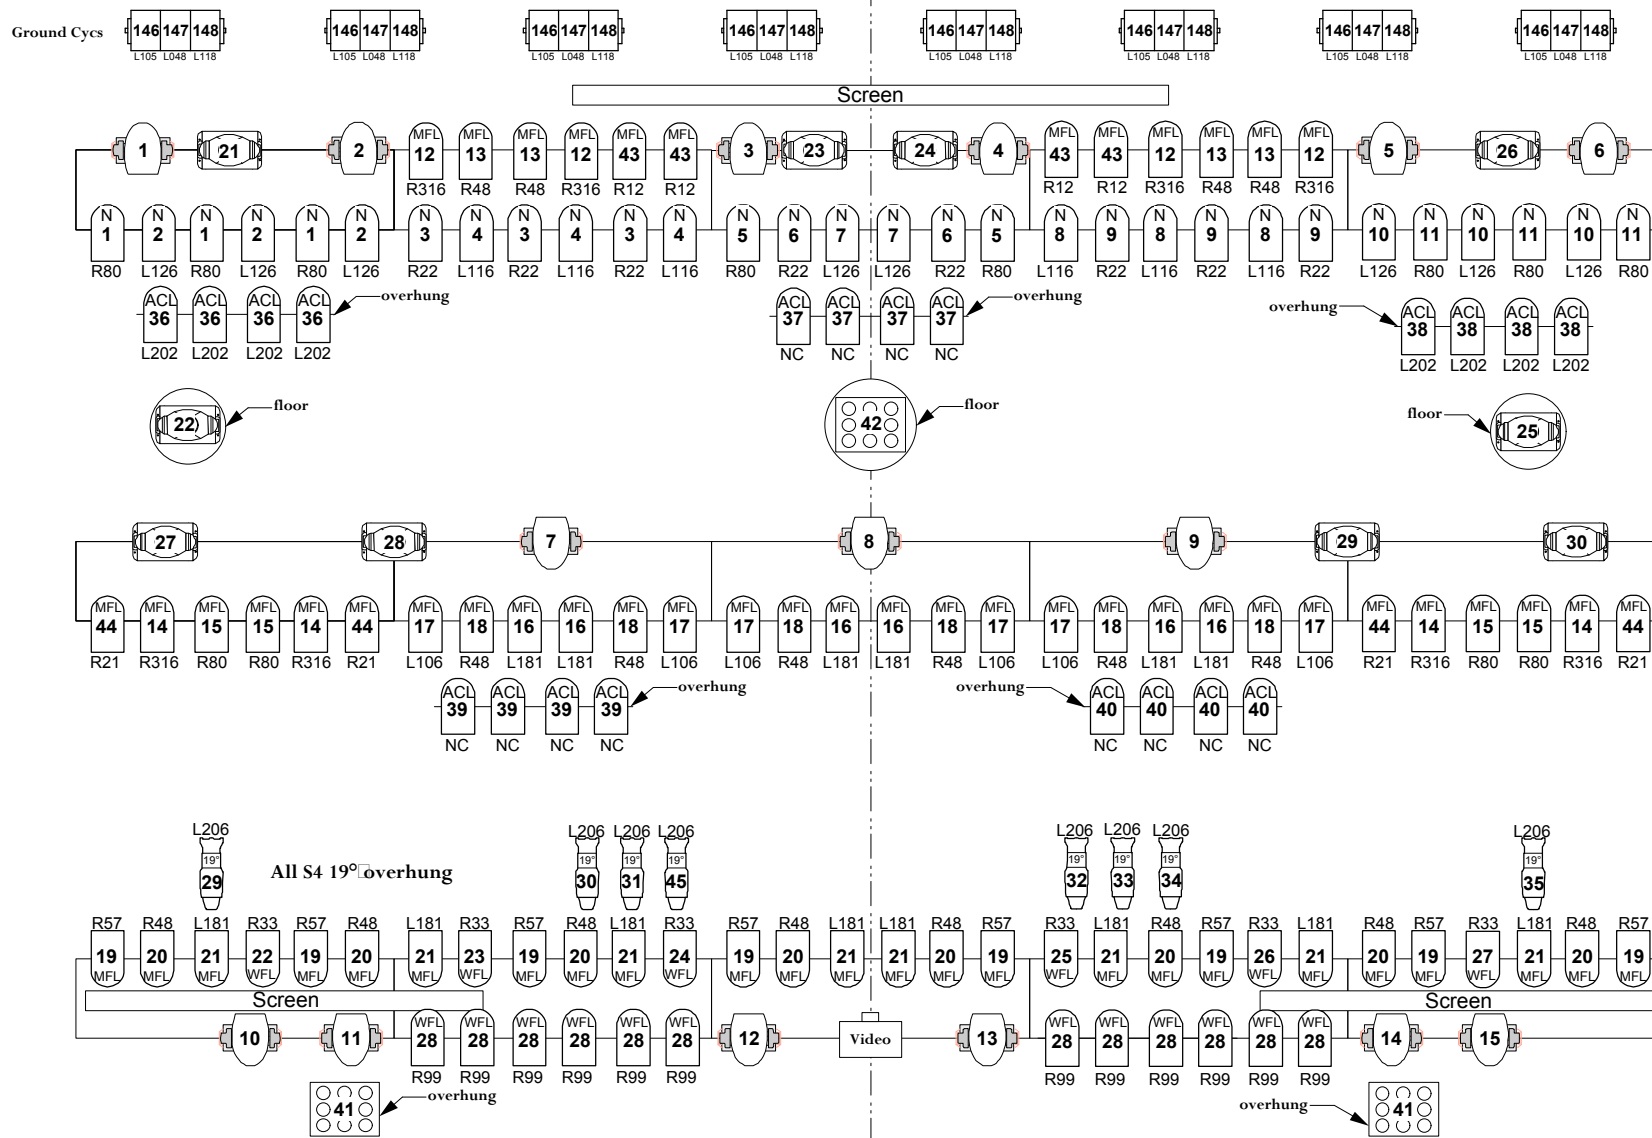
Ground Cycs
146 147 148 L105 L048 L118
146 147 148 L105 L048 L118
146 147 148 L105 L048 L118
146 147 148 L105 L048 L118
146 147 148 L105 L048 L118
146 147 148 L105 L048 L118
146 147 148 L105 L048 L118
146 147 148 L105 L048 L118

Screen

1 21 2 MFL 12 MFL 13 MFL 13 MFL 12 MFL 43 MFL 43 3 23 24 4 MFL 43 MFL 43 MFL 12 MFL 13 MFL 13 MFL 12 5 26 6
R316 R48 R48 R316 R12 R12 R12 R12 R316 R48 R48 R316

N 1 N 2 N 1 N 2 N 1 N 2 N 3 N 4 N 3 N 4 N 3 N 4 N 5 N 6 N 7 N 7 N 6 N 5 N 8 N 9 N 8 N 9 N 8 N 9 N 10 N 11 N 10 N 11 N 10 N 11
R80 L126 R80 L126 R80 L126 R22 L116 R22 L116 R22 L116 R80 R22 L126 L126 R22 R80 L116 R22 L116 R22 L116 R22 L126 R80 L126 R80 L126 R80

ACL 36 ACL 36 ACL 36 ACL 36 overhung
L202 L202 L202 L202
ACL 37 ACL 37 ACL 37 ACL 37 overhung
NC NC NC NC
overhung ACL 38 ACL 38 ACL 38 ACL 38
L202 L202 L202 L202

22 floor
42 floor
floor 25

27 28 7 8 9 29 30

MFL 44 MFL 14 MFL 15 MFL 15 MFL 14 MFL 44 MFL 17 MFL 18 MFL 16 MFL 16 MFL 18 MFL 17 MFL 17 MFL 18 MFL 16 MFL 16 MFL 18 MFL 17 MFL 17 MFL 18 MFL 16 MFL 16 MFL 18 MFL 17 MFL 44 MFL 14 MFL 15 MFL 15 MFL 14 MFL 44
R21 R316 R80 R80 R316 R21 L106 R48 L181 L181 R48 L106 L106 R48 L181 L181 R48 L106 L106 R48 L181 L181 R48 L106 R21 R316 R80 R80 R316 R21

ACL 39 ACL 39 ACL 39 ACL 39 overhung
NC NC NC NC
overhung ACL 40 ACL 40 ACL 40 ACL 40
NC NC NC NC

L206 19° 29
All S4 19° overhung
L206 L206 L206 19° 30 19° 31 19° 45
L206 L206 L206 19° 32 19° 33 19° 34
L206 19° 35

R57 R48 L181 R33 R57 R48 L181 R33 R57 R48 L181 R33 R57 R48 L181 L181 R48 R57 R33 L181 R48 R57 R33 L181 R48 R57 R33 L181 R48 R57
19 MFL 20 MFL 21 MFL 22 WFL 19 MFL 20 MFL 21 MFL 23 WFL 19 MFL 20 MFL 21 MFL 24 WFL 19 MFL 20 MFL 21 MFL 21 MFL 20 MFL 19 MFL 25 WFL 21 MFL 20 MFL 19 MFL 26 WFL 21 MFL 20 MFL 19 MFL 27 WFL 21 MFL 20 MFL 19 MFL

Screen
Screen

10 11 WFL 28 WFL 28 WFL 28 WFL 28 WFL 28 WFL 28 12 Video 13 WFL 28 WFL 28 WFL 28 WFL 28 WFL 28 WFL 28 14 15
R99 R99 R99 R99 R99 R99 R99 R99 R99 R99 R99 R99

41 overhung
overhung 41